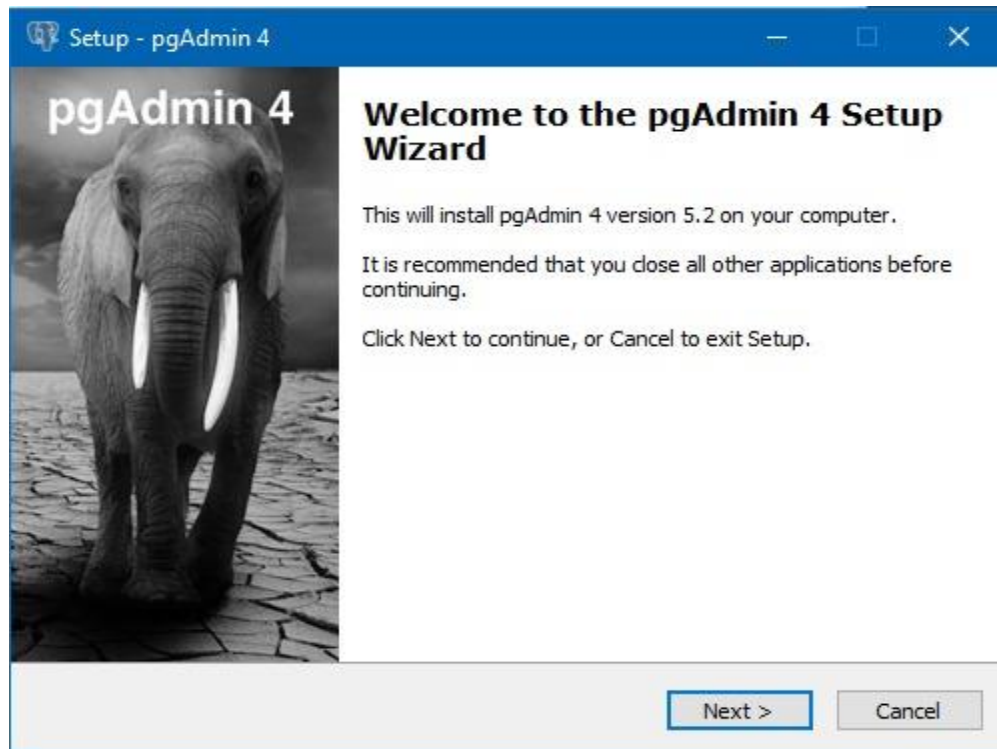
Setup - pgAdmin 4

pgAdmin 4

Welcome to the pgAdmin 4 Setup Wizard

This will install pgAdmin 4 version 5.2 on your computer.

It is recommended that you close all other applications before continuing.

Click Next to continue, or Cancel to exit Setup.

Next >

Cancel